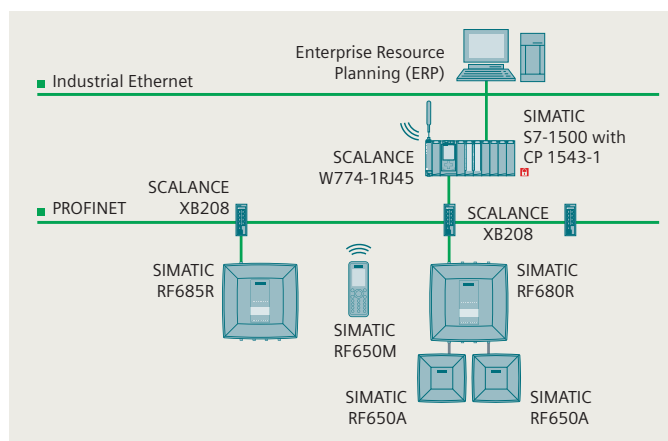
Enterprise Resource Planning (ERP)

Industrial Ethernet

SIMATIC S7-1500 with CP 1543-1

SCALANCE W774-1RJ45

SCALANCE XB208

PROFINET

SCALANCE XB208

SIMATIC RF685R

SIMATIC RF650M

SIMATIC RF680R

SIMATIC RF650A

SIMATIC RF650A